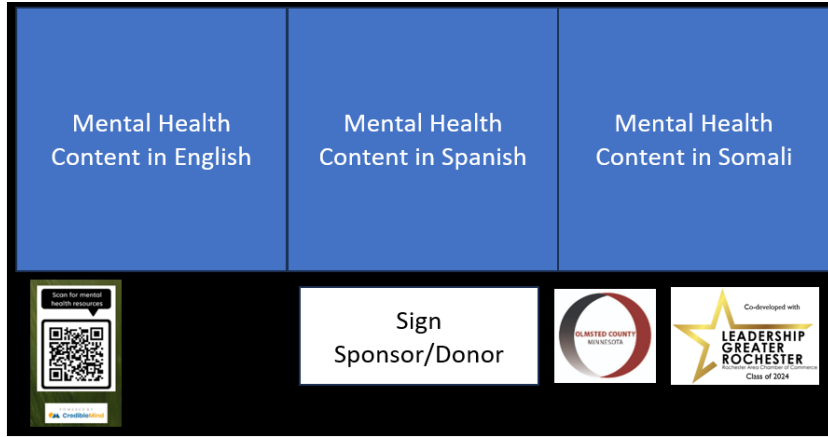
Mental Health Content in English

Mental Health Content in Spanish

Mental Health Content in Somali

Scan for mental health resources

CredibleMind

Sign Sponsor/Donor

OLMSTED COUNTY MINNESOTA

Co-developed with

LEADERSHIP GREATER ROCHESTER

Rochester Area Chamber of Commerce

Class of 2024